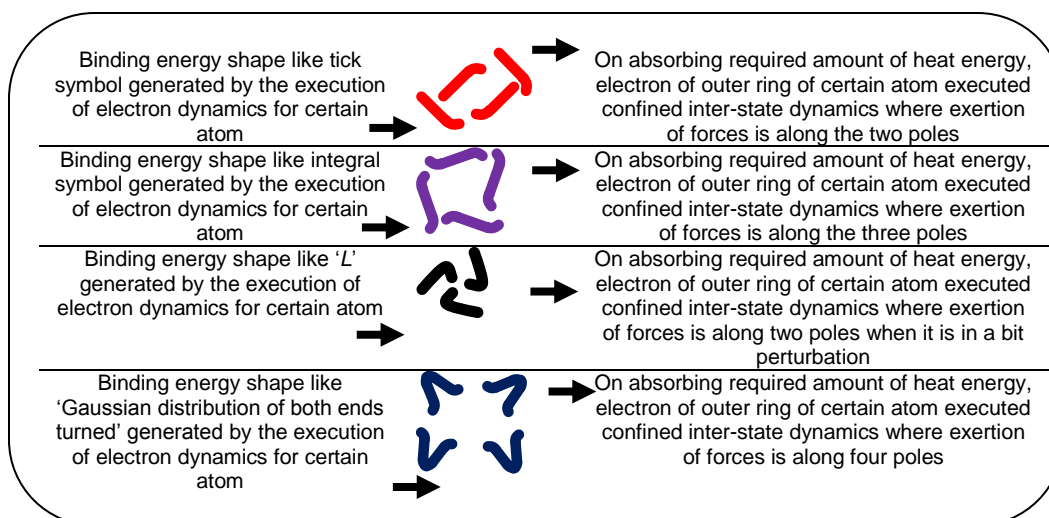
Binding energy shape like tick symbol generated by the execution of electron dynamics for certain atom

On absorbing required amount of heat energy, electron of outer ring of certain atom executed confined inter-state dynamics where exertion of forces is along the two poles

Binding energy shape like integral symbol generated by the execution of electron dynamics for certain atom

On absorbing required amount of heat energy, electron of outer ring of certain atom executed confined inter-state dynamics where exertion of forces is along the three poles

Binding energy shape like '*L*' generated by the execution of electron dynamics for certain atom

On absorbing required amount of heat energy, electron of outer ring of certain atom executed confined inter-state dynamics where exertion of forces is along two poles when it is in a bit perturbation

Binding energy shape like 'Gaussian distribution of both ends turned' generated by the execution of electron dynamics for certain atom

On absorbing required amount of heat energy, electron of outer ring of certain atom executed confined inter-state dynamics where exertion of forces is along four poles